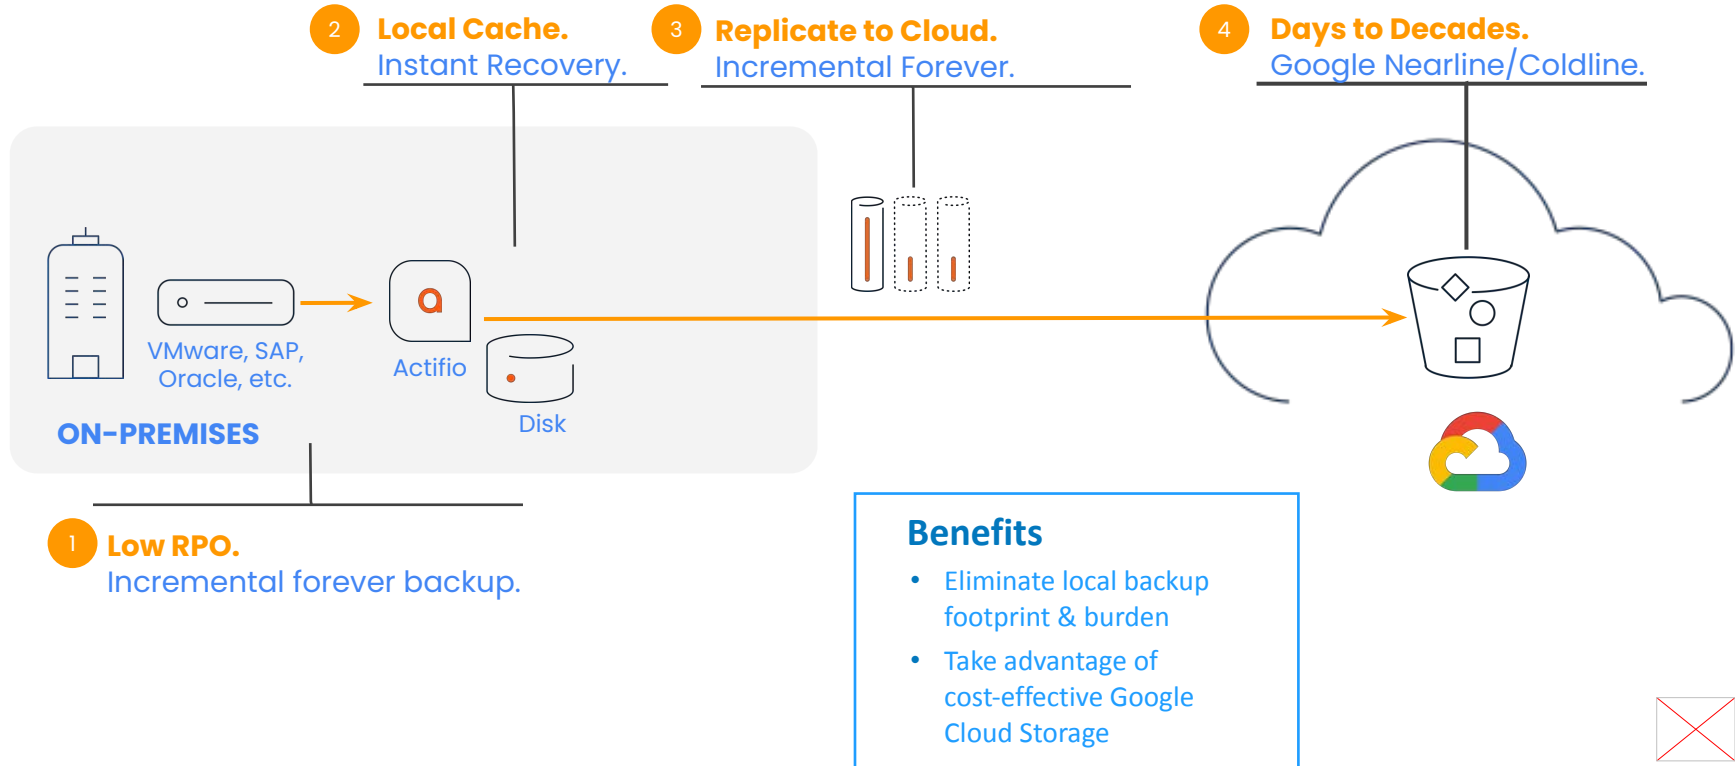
2 Local Cache.
Instant Recovery.

3 Replicate to Cloud.
Incremental Forever.

4 Days to Decades.
Google Nearline/Coldline.

VMware, SAP, Oracle, etc.

a

Actifio

Disk

ON-PREMISES

1 Low RPO.
Incremental forever backup.

Benefits
- Eliminate local backup footprint & burden
- Take advantage of cost-effective Google Cloud Storage